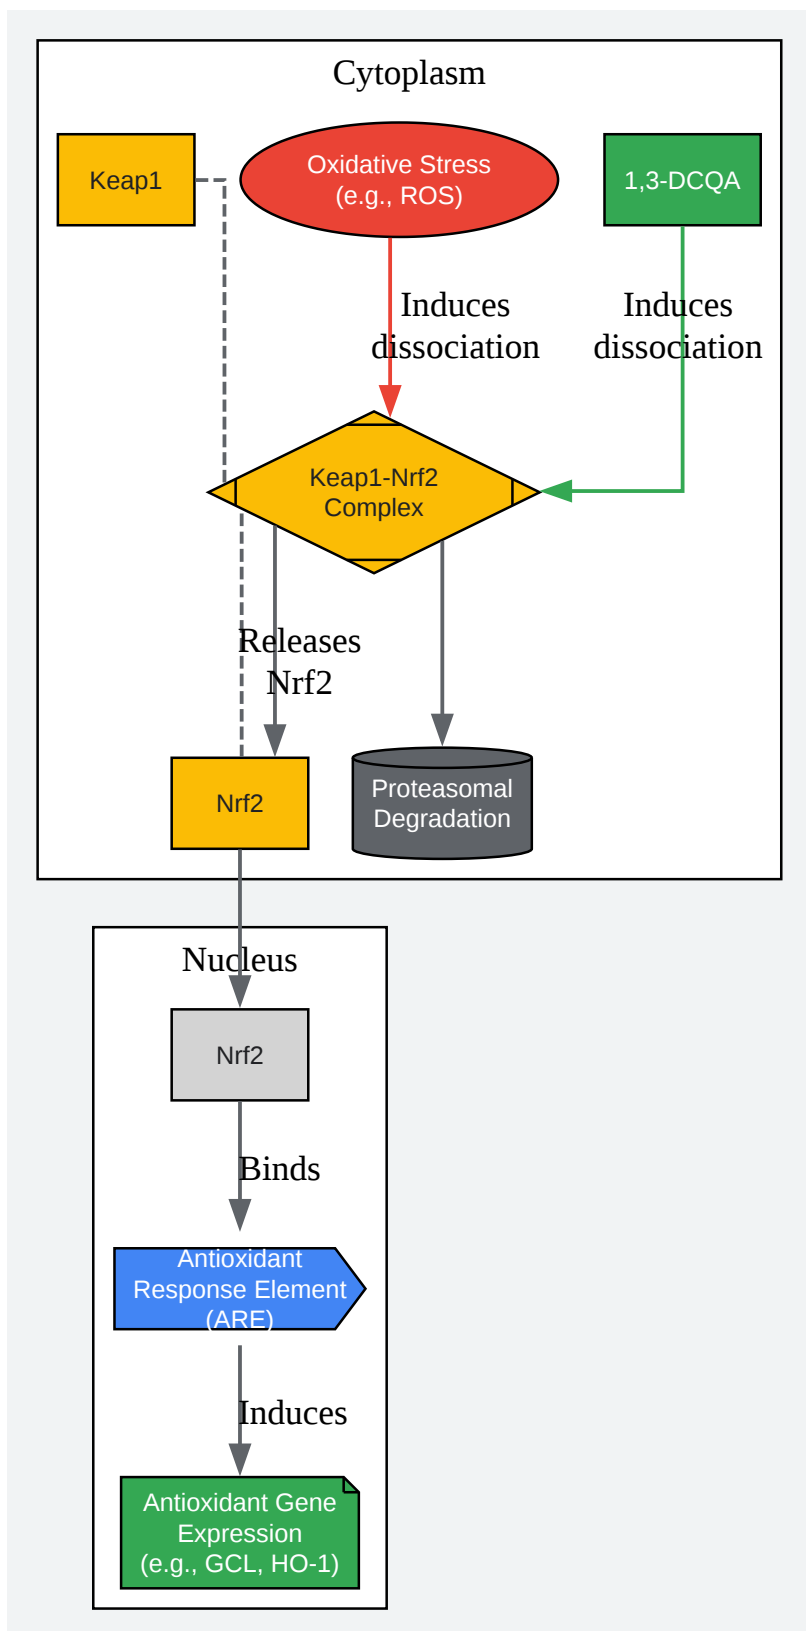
Cytoplasm

Keap1

Oxidative Stress
(e.g., ROS)

1,3-DCQA

Induces dissociation

Induces dissociation

Keap1-Nrf2 Complex

Releases Nrf2

Nrf2

Proteasomal Degradation

Nucleus

Nrf2

Binds

Antioxidant Response Element (ARE)

Induces

Antioxidant Gene Expression
(e.g., GCL, HO-1)